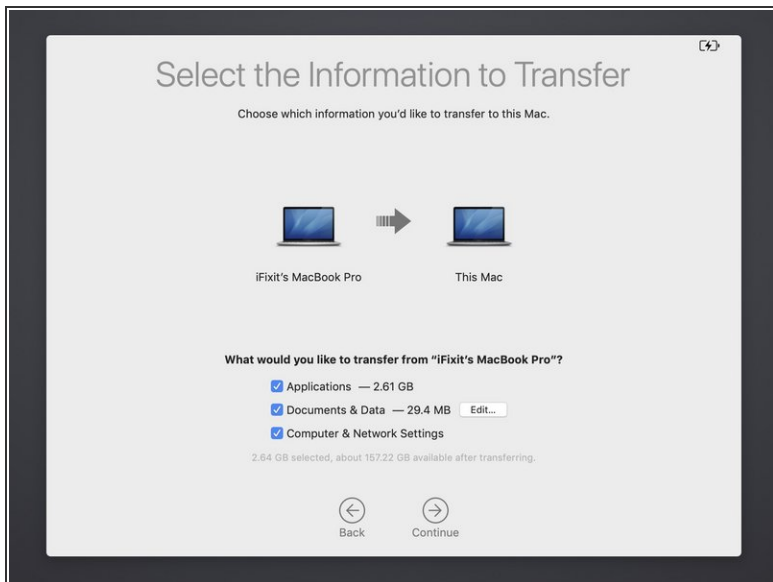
Select the Information to Transfer

Choose which information you'd like to transfer to this Mac.

iFixit's MacBook Pro

This Mac

What would you like to transfer from "iFixit's MacBook Pro"?

Applications — 2.61 GB

Documents & Data — 29.4 MB Edit...

Computer & Network Settings

2.64 GB selected, about 157.22 GB available after transferring.

Back

Continue